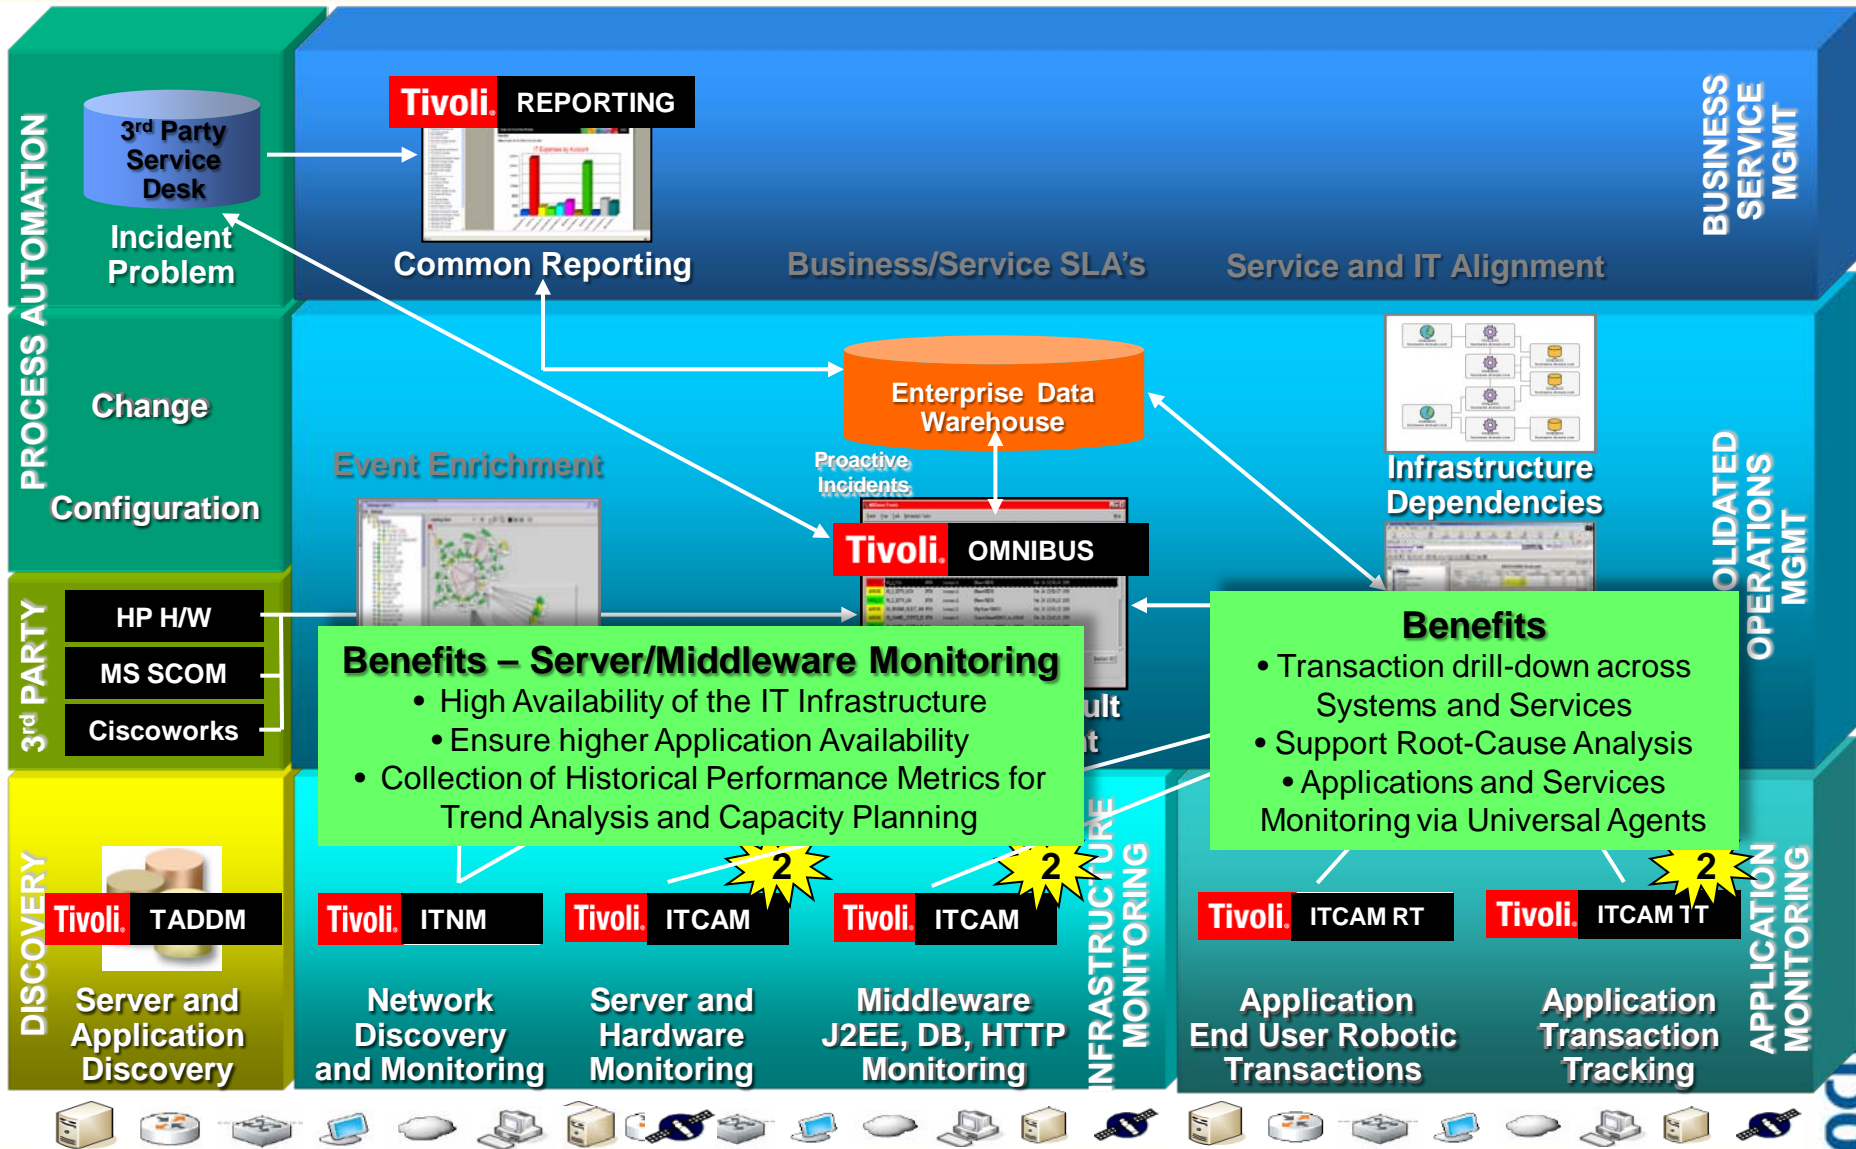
PROCESS AUTOMATION

3rd Party Service Desk

Incident Problem

Change

Configuration

Tivoli. REPORTING

Common Reporting

Business/Service SLA's

Service and IT Alignment

BUSINESS SERVICE MGMT

Enterprise Data Warehouse

Event Enrichment

Proactive Incidents

Tivoli. OMNIBUS

Infrastructure Dependencies

OLIDATED OPERATIONS MGMT

3rd PARTY

HP H/W

MS SCOM

Ciscoworks

Benefits – Server/Middleware Monitoring
• High Availability of the IT Infrastructure
• Ensure higher Application Availability
• Collection of Historical Performance Metrics for Trend Analysis and Capacity Planning

ult
t

Benefits
• Transaction drill-down across Systems and Services
• Support Root-Cause Analysis
• Applications and Services Monitoring via Universal Agents

DISCOVERY

Tivoli. TADDM

Server and Application Discovery

Tivoli. ITNM

Network Discovery and Monitoring

2

Tivoli. ITCAM

Server and Hardware Monitoring

2

Tivoli. ITCAM

Middleware J2EE, DB, HTTP Monitoring

INFRASTRUCTURE MONITORING

Tivoli. ITCAM RT

Application End User Robotic Transactions

2

Tivoli. ITCAM TT

Application Transaction Tracking

APPLICATION MONITORING